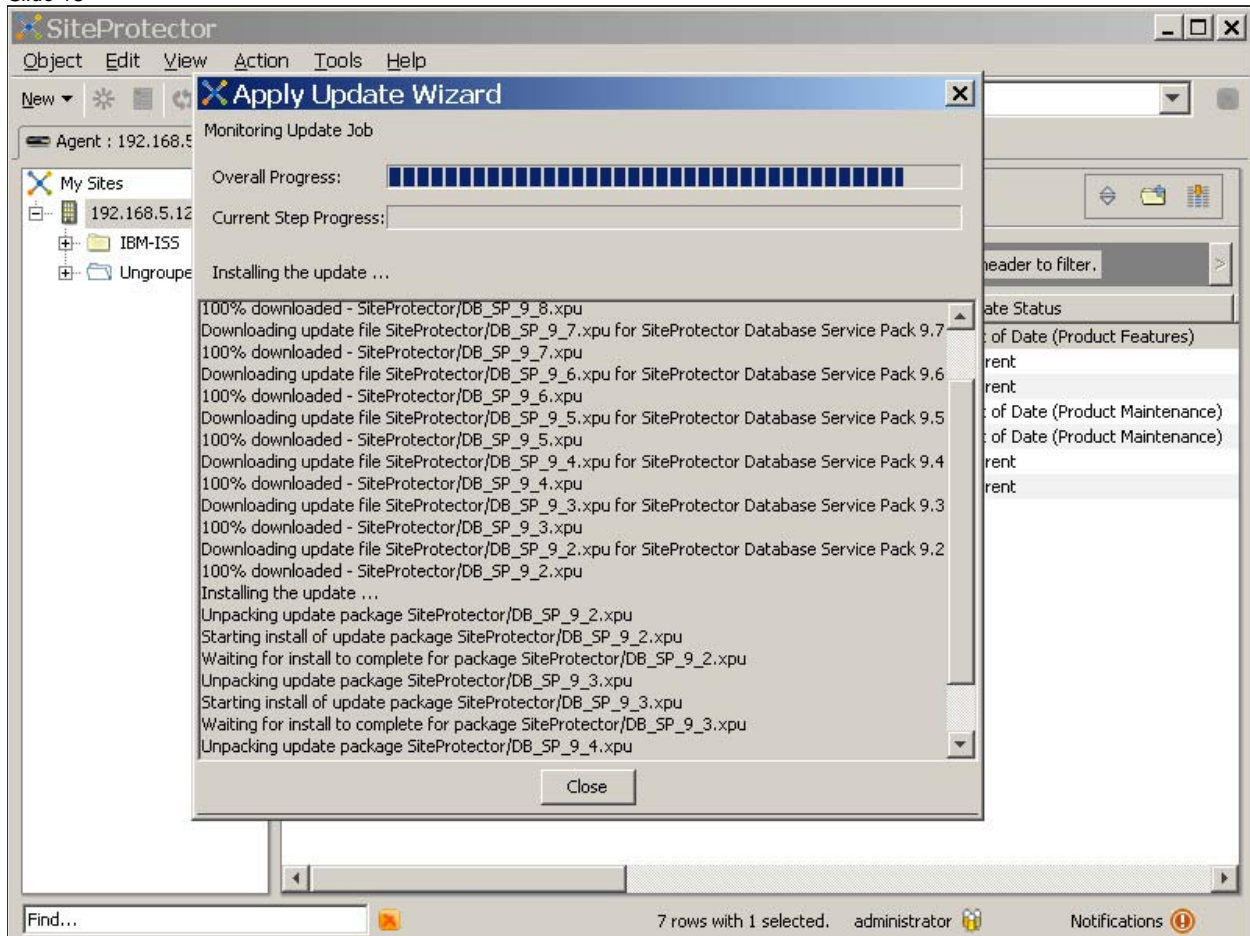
SiteProtector

Object Edit View Action Tools Help

New

Agent : 192.168.5

My Sites

192.168.5.12

IBM-ISS

Ungroupe

Apply Update Wizard

Monitoring Update Job

Overall Progress:

Current Step Progress:

Installing the update ...

100% downloaded - SiteProtector/DB_SP_9_8.xpu
Downloading update file SiteProtector/DB_SP_9_7.xpu for SiteProtector Database Service Pack 9.7
100% downloaded - SiteProtector/DB_SP_9_7.xpu
Downloading update file SiteProtector/DB_SP_9_6.xpu for SiteProtector Database Service Pack 9.6
100% downloaded - SiteProtector/DB_SP_9_6.xpu
Downloading update file SiteProtector/DB_SP_9_5.xpu for SiteProtector Database Service Pack 9.5
100% downloaded - SiteProtector/DB_SP_9_5.xpu
Downloading update file SiteProtector/DB_SP_9_4.xpu for SiteProtector Database Service Pack 9.4
100% downloaded - SiteProtector/DB_SP_9_4.xpu
Downloading update file SiteProtector/DB_SP_9_3.xpu for SiteProtector Database Service Pack 9.3
100% downloaded - SiteProtector/DB_SP_9_3.xpu
Downloading update file SiteProtector/DB_SP_9_2.xpu for SiteProtector Database Service Pack 9.2
100% downloaded - SiteProtector/DB_SP_9_2.xpu
Installing the update ...
Unpacking update package SiteProtector/DB_SP_9_2.xpu
Starting install of update package SiteProtector/DB_SP_9_2.xpu
Waiting for install to complete for package SiteProtector/DB_SP_9_2.xpu
Unpacking update package SiteProtector/DB_SP_9_3.xpu
Starting install of update package SiteProtector/DB_SP_9_3.xpu
Waiting for install to complete for package SiteProtector/DB_SP_9_3.xpu
Unpacking update package SiteProtector/DB_SP_9_4.xpu

Close

header to filter.

ate Status
t of Date (Product Features)
rent
rent
t of Date (Product Maintenance)
t of Date (Product Maintenance)
rent
rent

Find...

7 rows with 1 selected. administrator

Notifications